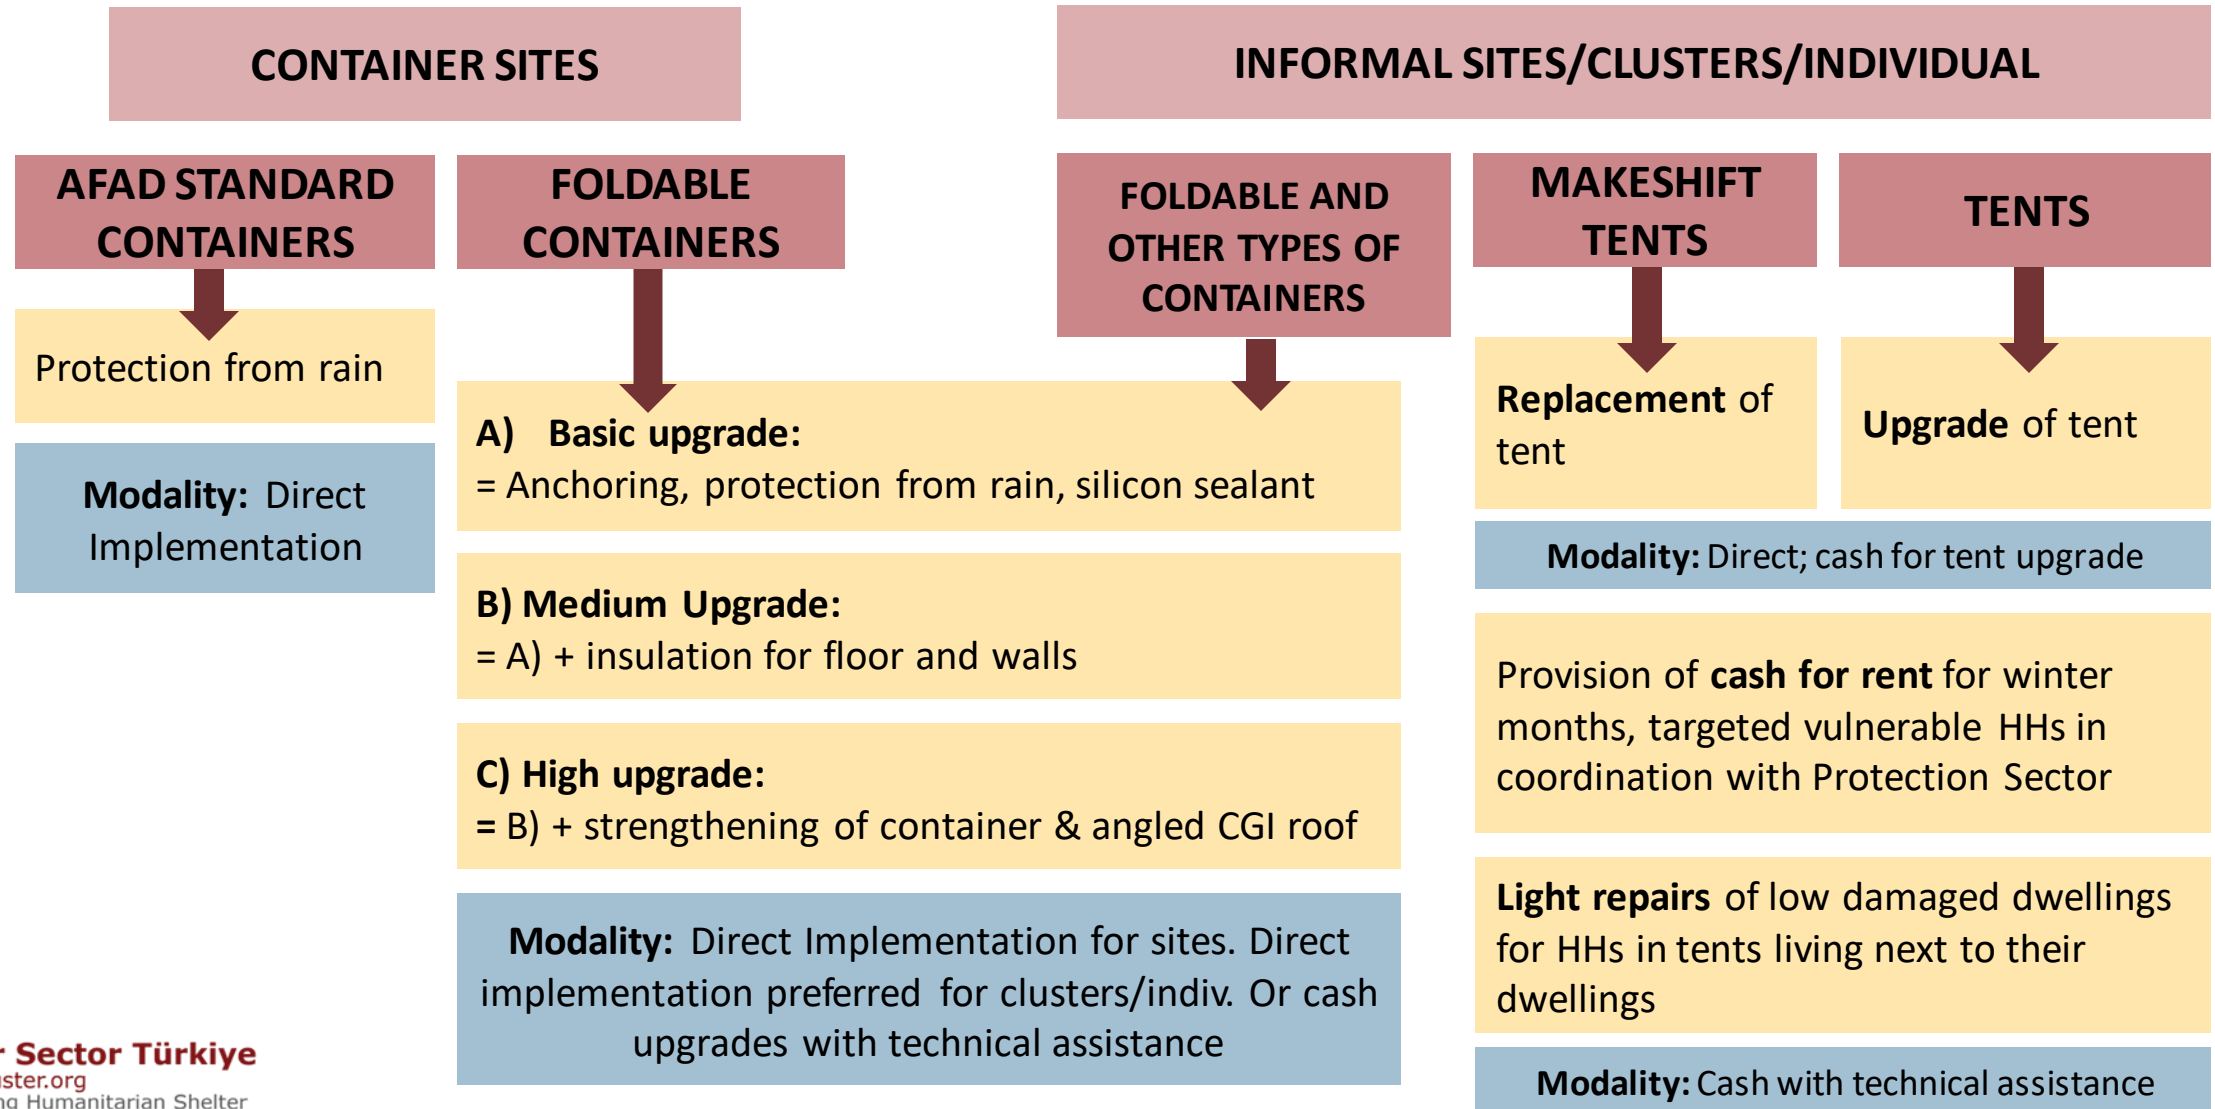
CONTAINER SITES

INFORMAL SITES/CLUSTERS/INDIVIDUAL

AFAD STANDARD CONTAINERS

FOLDABLE CONTAINERS

FOLDABLE AND OTHER TYPES OF CONTAINERS

MAKESHIFT TENTS

TENTS

Protection from rain

Modality: Direct Implementation

A) Basic upgrade:
= Anchoring, protection from rain, silicon sealant

B) Medium Upgrade:
= A) + insulation for floor and walls

C) High upgrade:
= B) + strengthening of container & angled CGI roof

Modality: Direct Implementation for sites. Direct implementation preferred for clusters/indiv. Or cash upgrades with technical assistance

Replacement of tent

Upgrade of tent

Modality: Direct; cash for tent upgrade

Provision of cash for rent for winter months, targeted vulnerable HHs in coordination with Protection Sector

Light repairs of low damaged dwellings for HHs in tents living next to their dwellings

Modality: Cash with technical assistance

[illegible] Sector Türkiye
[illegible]ster.org
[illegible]g Humanitarian Shelter